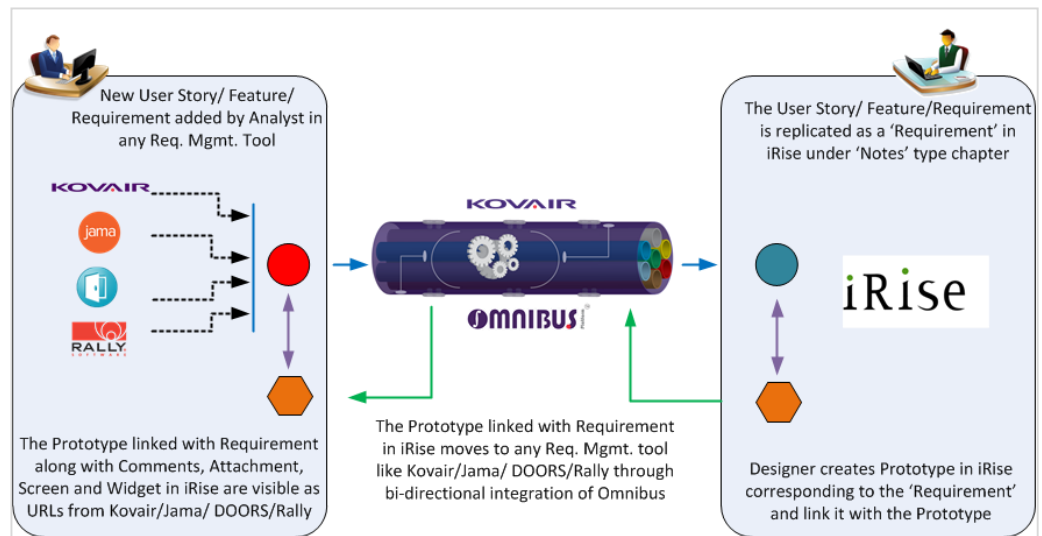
New User Story/ Feature/ Requirement added by Analyst in any Req. Mgmt. Tool

KOVAIR

jama

RALLY

The Prototype linked with Requirement along with Comments, Attachment, Screen and Widget in iRise are visible as URLs from Kovair/Jama/ DOORS/Rally

KOVAIR

OMNIBUS

The Prototype linked with Requirement in iRise moves to any Req. Mgmt. tool like Kovair/Jama/ DOORS/Rally through bi-directional integration of Omnibus

The User Story/ Feature/Requirement is replicated as a 'Requirement' in iRise under 'Notes' type chapter

iRise

Designer creates Prototype in iRise corresponding to the 'Requirement' and link it with the Prototype